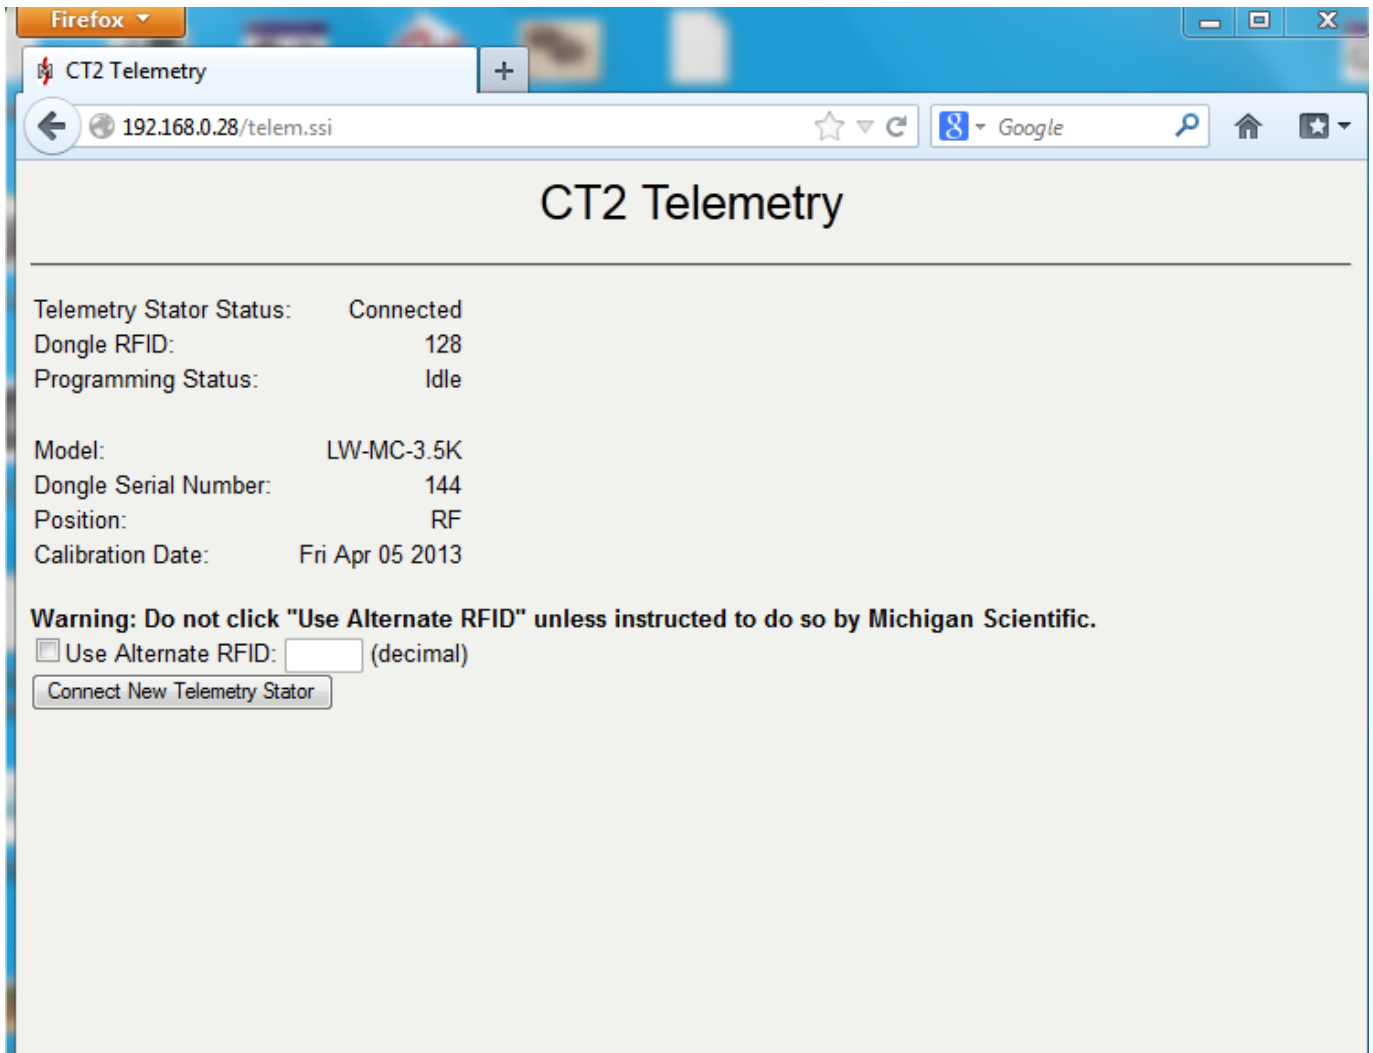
Firefox

CT2 Telemetry

+

192.168.0.28/telem.ssi

Google

CT2 Telemetry

| | |
|---|---|
| Telemetry Stator Status: | Connected |
| Dongle RFID: | 128 |
| Programming Status: | Idle |
| | |
| Model: | LW-MC-3.5K |
| Dongle Serial Number: | 144 |
| Position: | RF |
| Calibration Date: | Fri Apr 05 2013 |

**Warning: Do not click "Use Alternate RFID" unless instructed to do so by Michigan Scientific.**

Use Alternate RFID: (decimal)

Connect New Telemetry Stator